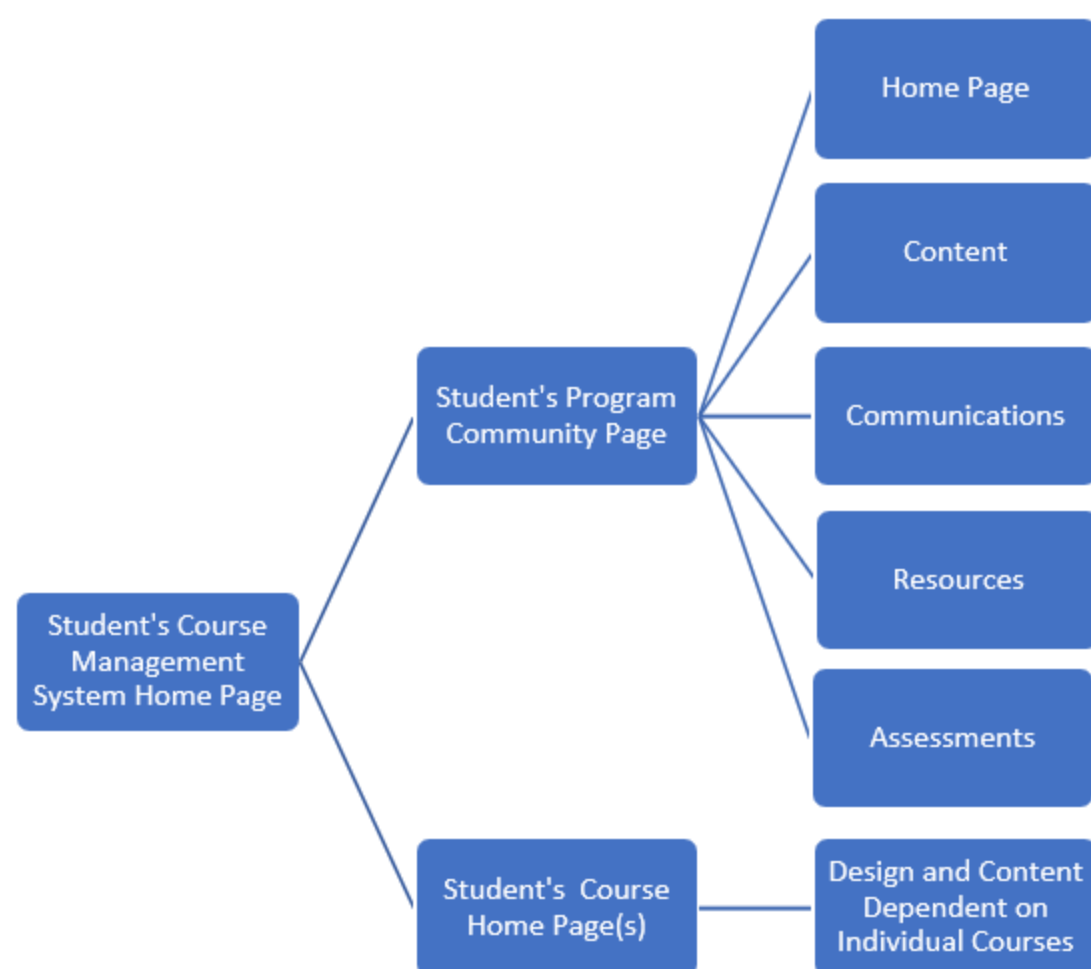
Student's Course Management System Home Page

Student's Program Community Page

Home Page

Content

Communications

Resources

Assessments

Student's Course Home Page(s)

Design and Content Dependent on Individual Courses